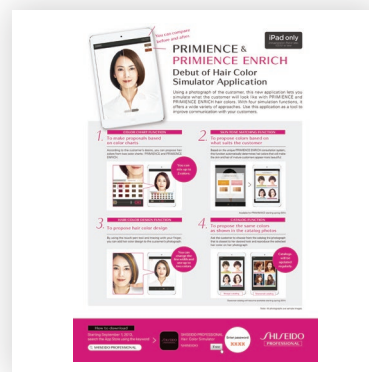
You can compare before and after.

iPad only

PRIMIENCE & PRIMIENCE ENRICH

Debut of Hair Color Simulator Application

Using a photograph of the customer, this new application lets you simulate what the customer will look like with PRIMIENCE and PRIMIENCE ENRICH hair colors. With four simulation functions, it offers a wide variety of approaches. Use this application as a tool to improve communication with your customers.

1. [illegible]
To make proposals based on color charts

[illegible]

You can mix up to 3 colors.

2. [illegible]
To propose colors based on what suits the customer

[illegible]

3. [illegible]
To propose hair color design

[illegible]

You can change the hair color and design in two clicks!

4. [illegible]
To propose the same colors as shown in the catalog photos

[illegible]

Catalog colors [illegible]

How to download
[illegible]

SHISEIDO PROFESSIONAL

SHISEIDO PROFESSIONAL

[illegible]